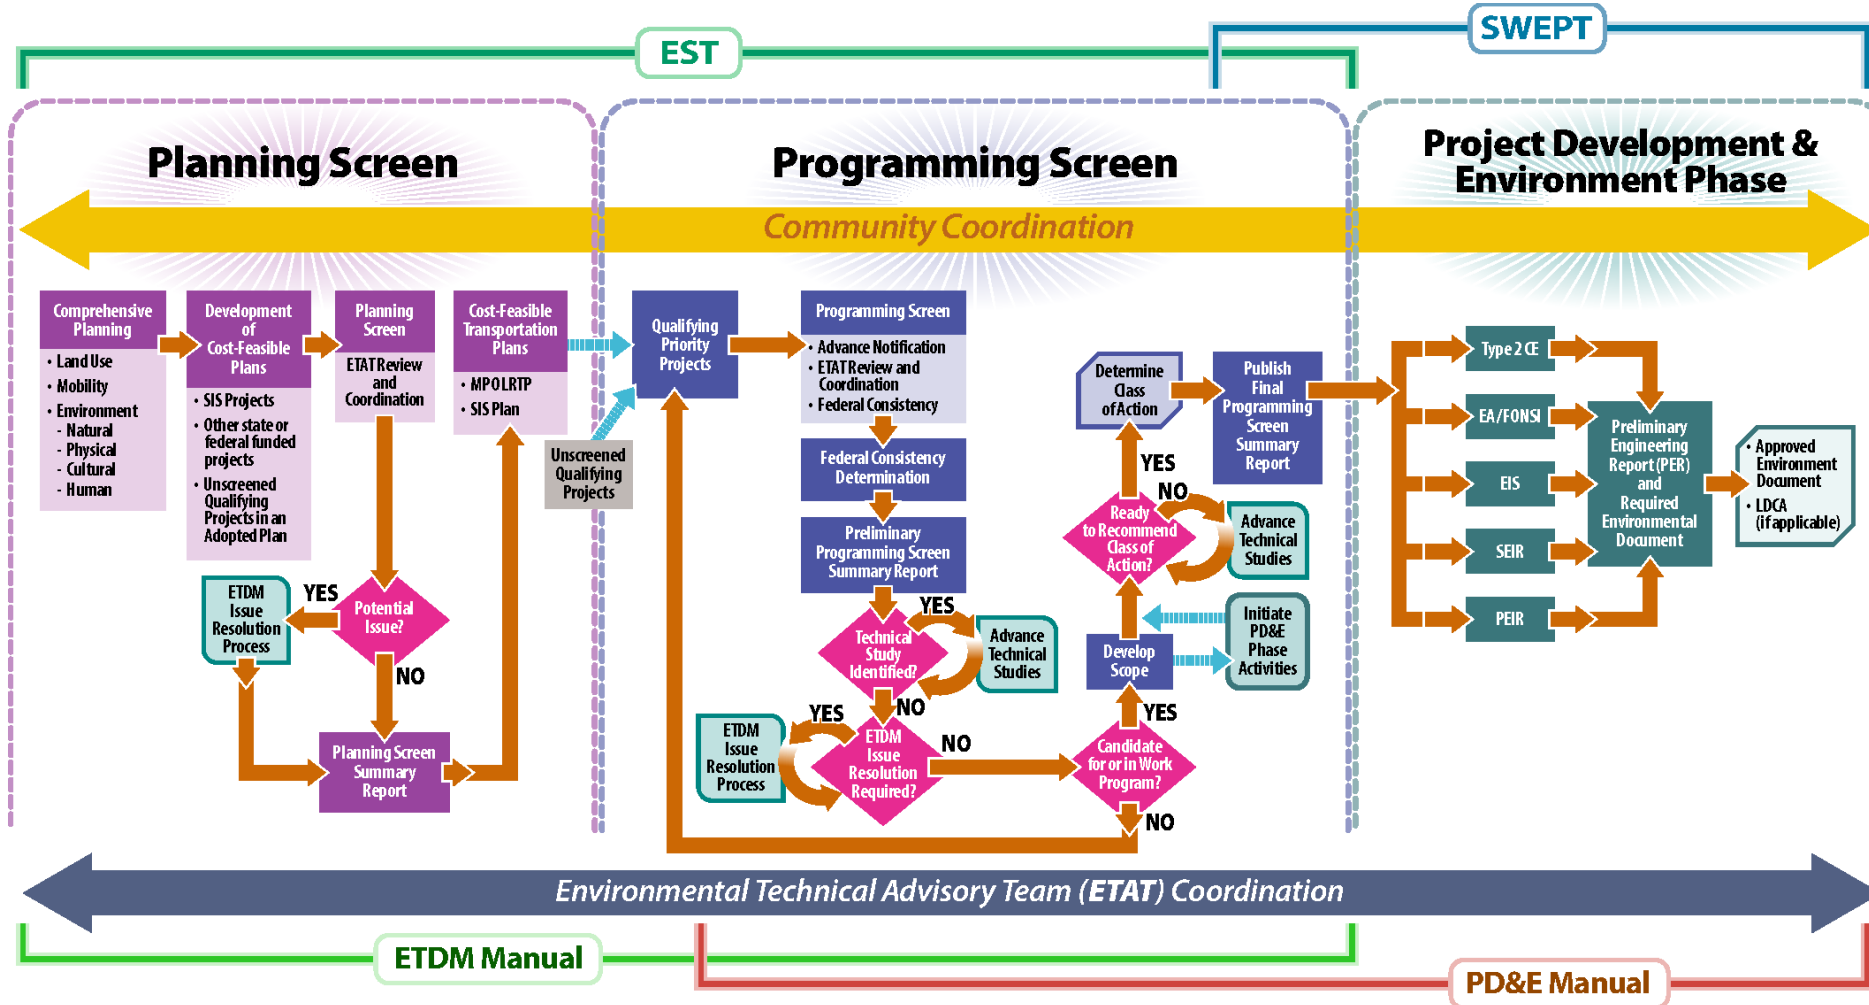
EST

SWEPT

Planning Screen

Programming Screen

Project Development & Environment Phase

Community Coordination

Comprehensive Planning
• Land Use
• Mobility
• Environment
- Natural
- Physical
- Cultural
- Human

Development of Cost-Feasible Plans
• SIS Projects
• Other state or federal funded projects
• Unscreened Qualifying Projects in an Adopted Plan

Planning Screen
ETAT Review and Coordination

Cost-Feasible Transportation Plans
• MPO LRTP
• SIS Plan

Unscreened Qualifying Projects

ETDM Issue Resolution Process

YES

Potential Issue?

NO

Planning Screen Summary Report

Qualifying Priority Projects

Programming Screen
• Advance Notification
• ETAT Review and Coordination
• Federal Consistency

Federal Consistency Determination

Preliminary Programming Screen Summary Report

Technical Study Identified?

YES

Advance Technical Studies

NO

ETDM Issue Resolution Process

YES

ETDM Issue Resolution Required?

NO

Determine Class of Action

YES

NO

Ready to Recommend Class of Action?

Advance Technical Studies

Publish Final Programming Screen Summary Report

Initiate PD&E Phase Activities

Develop Scope

YES

Candidate for or in Work Program?

NO

Type 2 CE

EA/FONSI

EIS

SEIR

PEIR

Preliminary Engineering Report (PER) and Required Environmental Document

• Approved Environment Document
• LDCA (if applicable)

Environmental Technical Advisory Team (ETAT) Coordination

ETDM Manual

PD&E Manual